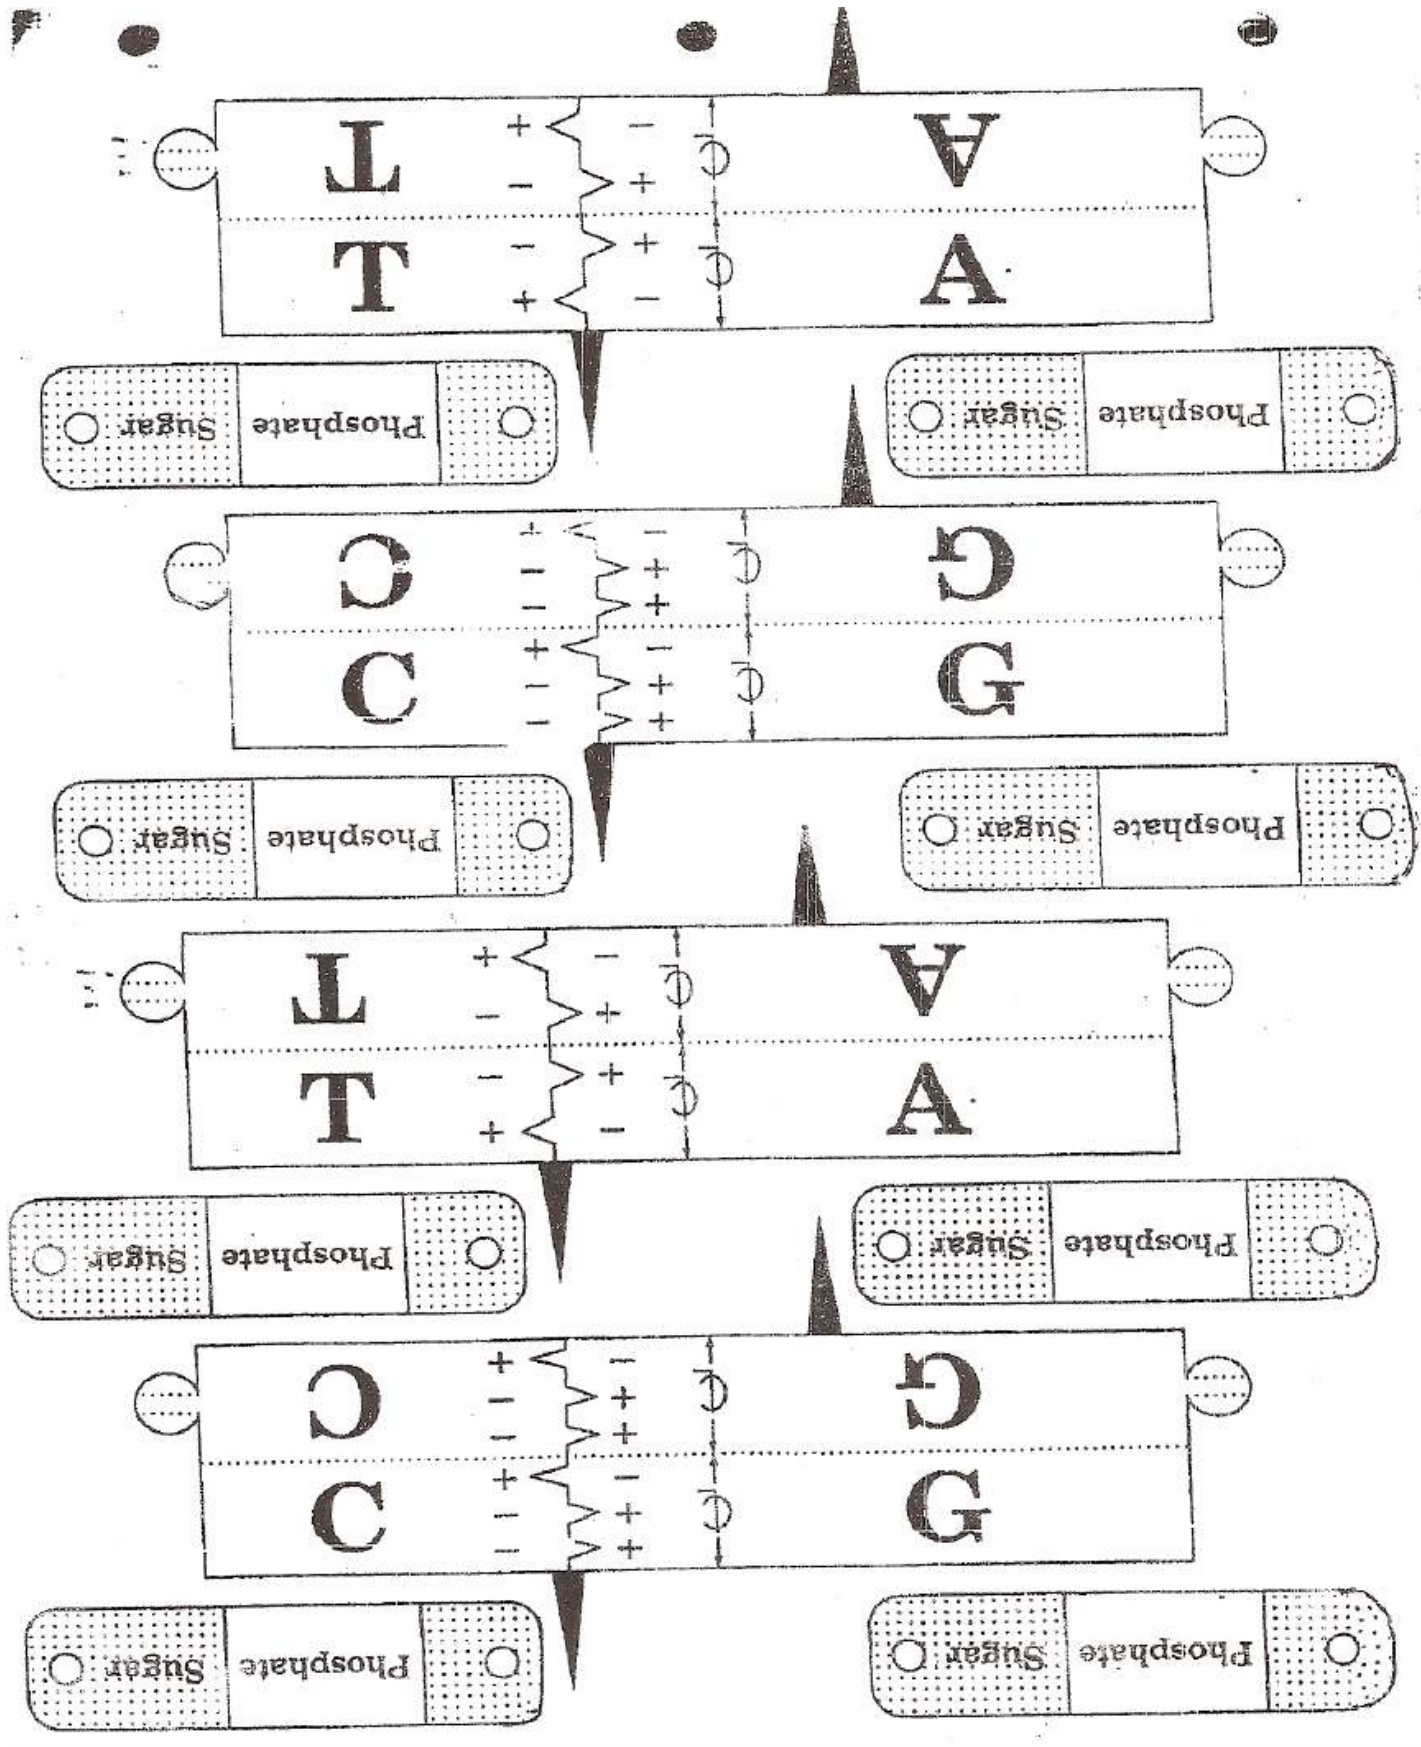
T + − − + A
T − + + − A

Sugar Phosphate
Sugar Phosphate

C + − − + − + G
C + − − + − + G

Sugar Phosphate
Sugar Phosphate

T + − − + A
T − + + − A

Sugar Phosphate
Sugar Phosphate

C + − − + − + G
C + − − + − + G

Sugar Phosphate
Sugar Phosphate